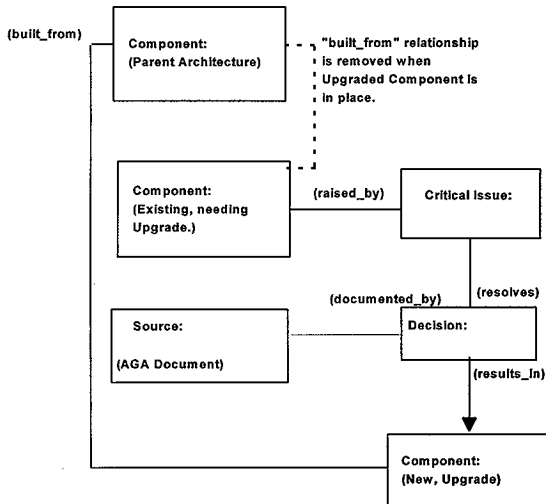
(built_from)

Component:
(Parent Architecture)

"built_from" relationship is removed when Upgraded Component is in place.

Component:
(Existing, needing Upgrade.)

(raised_by)

Critical Issue:

(resolves)

(documented_by)

Source:

(AGA Document)

Decision:

(results_in)

Component:
(New, Upgrade)